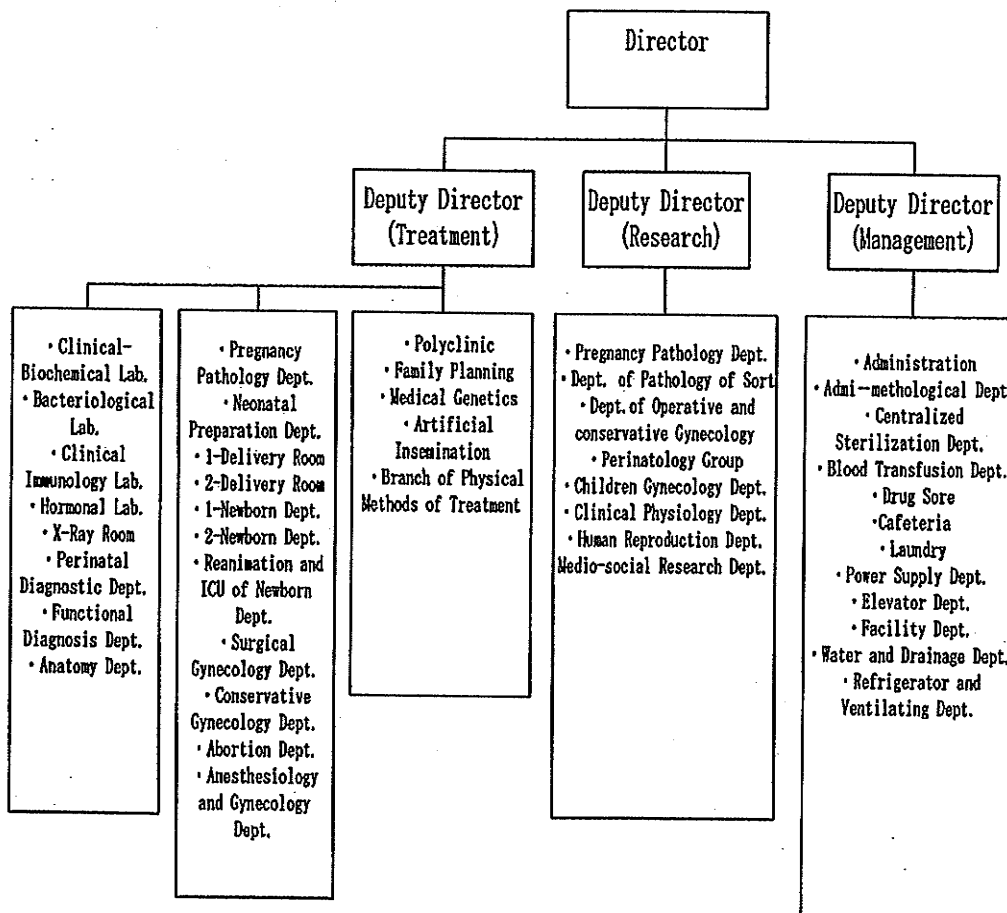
Director

Deputy Director (Treatment)

Deputy Director (Research)

Deputy Director (Management)

· Clinical-Biochemical Lab.
· Bacteriological Lab.
· Clinical Immunology Lab.
· Hormonal Lab.
· X-Ray Room
· Perinatal Diagnostic Dept.
· Functional Diagnosis Dept.
· Anatomy Dept.

· Pregnancy Pathology Dept.
· Neonatal Preparation Dept.
· 1-Delivery Room
· 2-Delivery Room
· 1-Newborn Dept.
· 2-Newborn Dept.
· Reanimation and ICU of Newborn Dept.
· Surgical Gynecology Dept.
· Conservative Gynecology Dept.
· Abortion Dept.
· Anesthesiology and Gynecology Dept.

· Polyclinic
· Family Planning
· Medical Genetics
· Artificial Insemination
· Branch of Physical Methods of Treatment

· Pregnancy Pathology Dept.
· Dept. of Pathology of Sort
· Dept. of Operative and conservative Gynecology
· Perinatology Group
· Children Gynecology Dept.
· Clinical Physiology Dept.
· Human Reproduction Dept.
Medio-social Research Dept.

· Administration
· Admi--methological Dept.
· Centralized Sterilization Dept.
· Blood Transfusion Dept.
· Drug Sore
·Cafeteria
· Laundry
· Power Supply Dept.
· Elevator Dept.
· Facility Dept.
· Water and Drainage Dept.
· Refrigerator and Ventilating Dept.